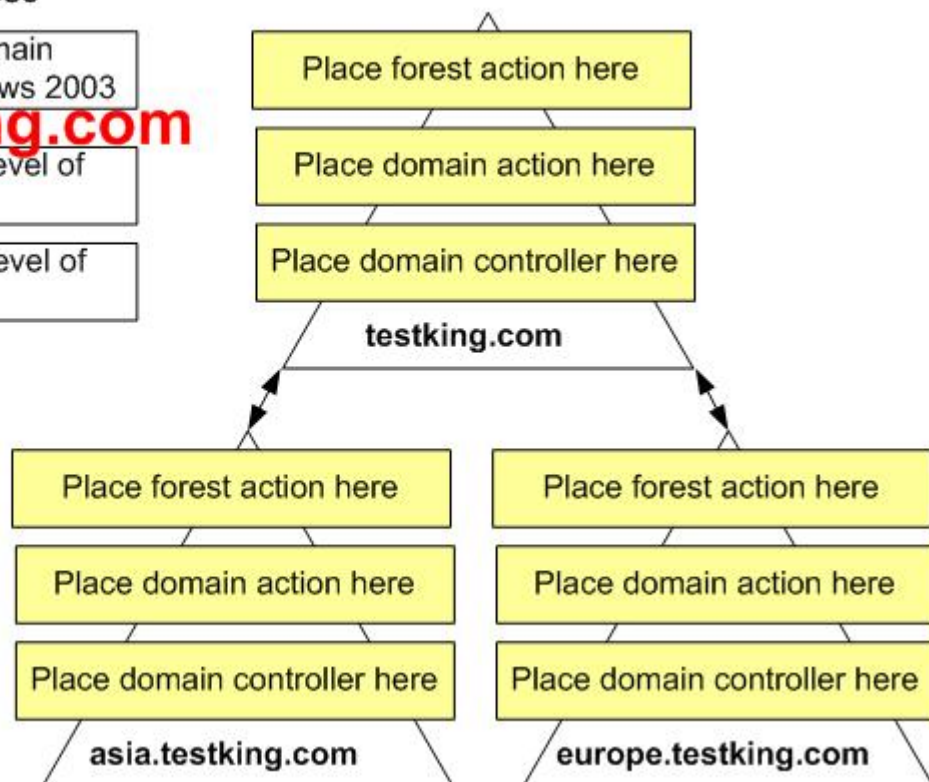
nain
ws 2003

g.com

evel of

evel of

Place forest action here

Place domain action here

Place domain controller here

testking.com

Place forest action here

Place domain action here

Place domain controller here

asia.testking.com

Place forest action here

Place domain action here

Place domain controller here

europe.testking.com